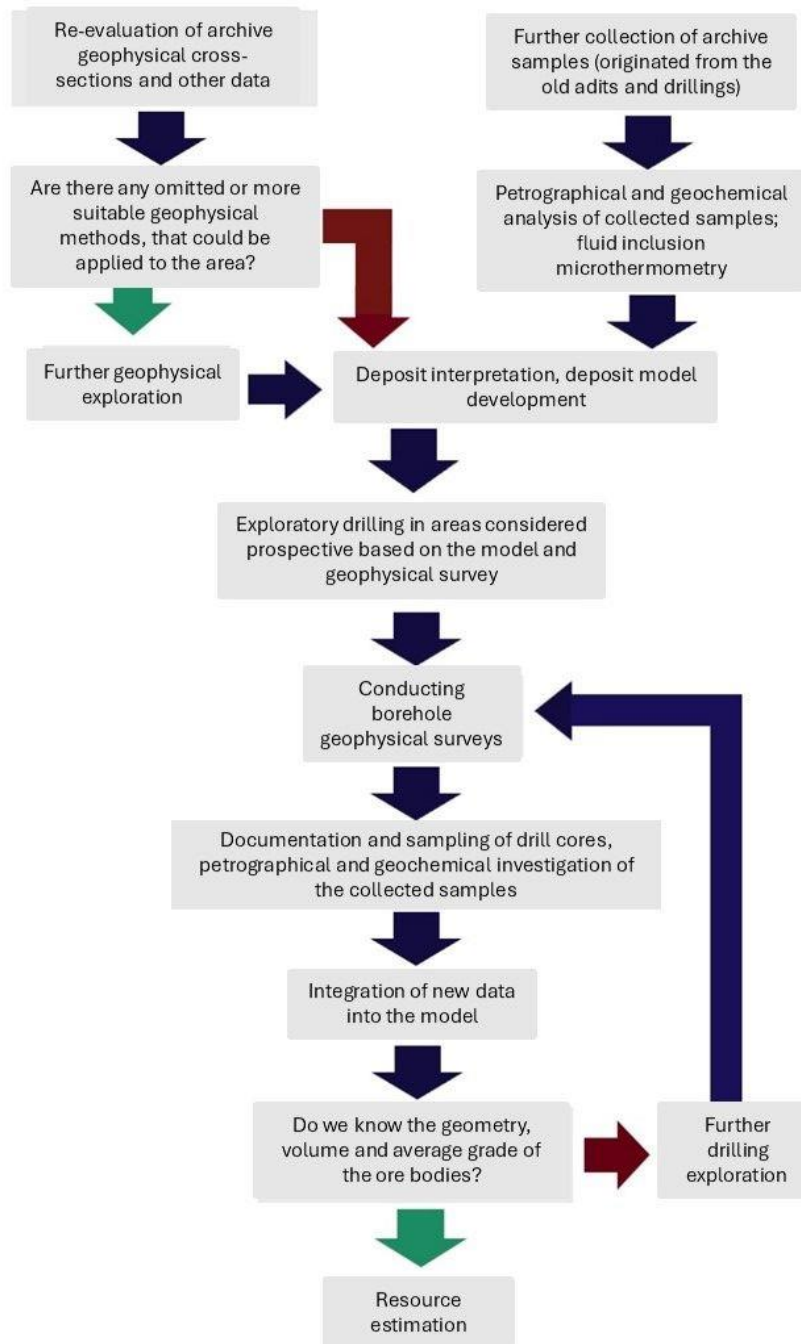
Re-evaluation of archive geophysical cross-sections and other data

Further collection of archive samples (originated from the old adits and drillings)

Are there any omitted or more suitable geophysical methods, that could be applied to the area?

Petrographical and geochemical analysis of collected samples; fluid inclusion microthermometry

Further geophysical exploration

Deposit interpretation, deposit model development

Exploratory drilling in areas considered prospective based on the model and geophysical survey

Conducting borehole geophysical surveys

Documentation and sampling of drill cores, petrographical and geochemical investigation of the collected samples

Integration of new data into the model

Do we know the geometry, volume and average grade of the ore bodies?

Further drilling exploration

Resource estimation